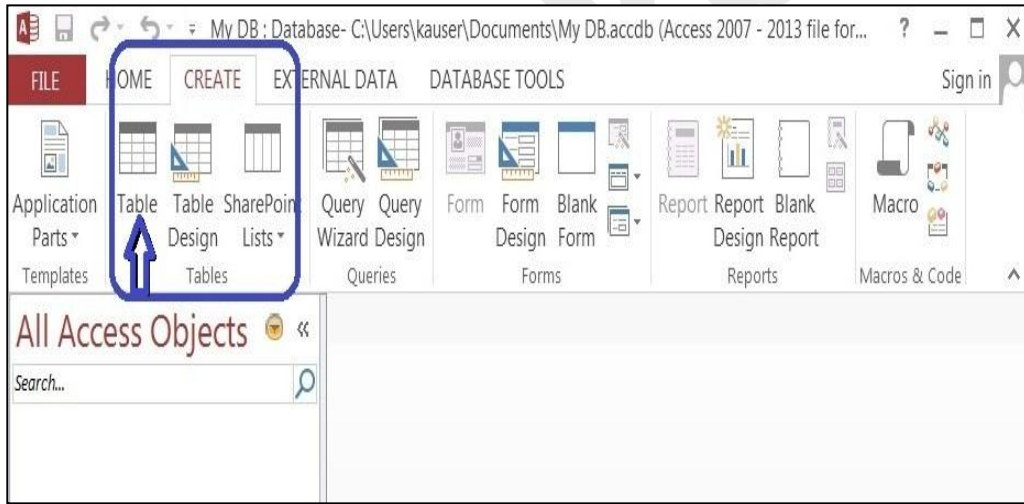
My DB : Database- C:\Users\kauser\Documents\My DB.accdb (Access 2007 - 2013 file for... ? _ □ X

FILE HOME CREATE EXTERNAL DATA DATABASE TOOLS Sign in

Application Parts
Templates

Table
Table Design
SharePoint Lists
Tables

Query Wizard
Query Design
Queries

Form
Form Design
Blank Form
Forms

Report
Report Design
Blank Report
Reports

Macro
Macros & Code

All Access Objects «

Search...